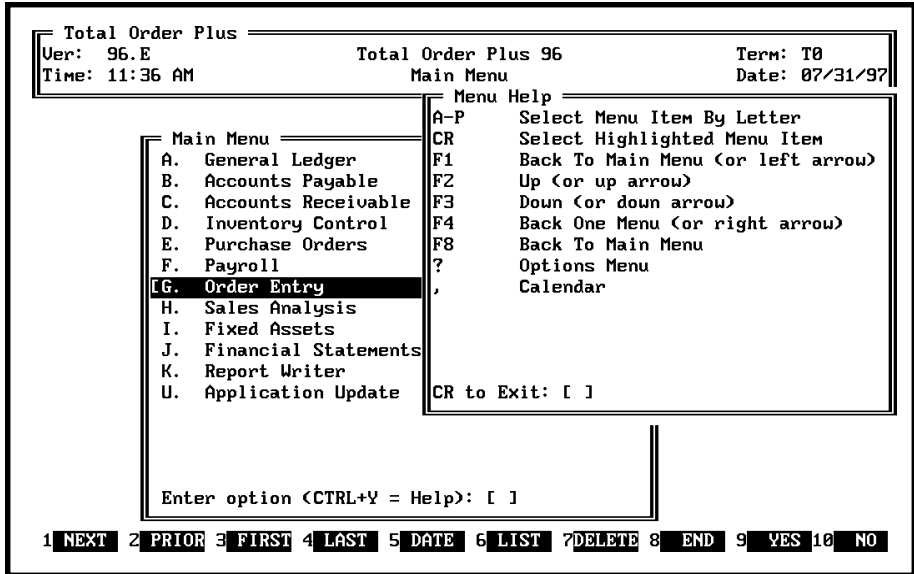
Total Order Plus

Ver: 96.E
Time: 11:36 AM

Total Order Plus 96
Main Menu

Term: T0
Date: 07/31/97

Main Menu
A. General Ledger
B. Accounts Payable
C. Accounts Receivable
D. Inventory Control
E. Purchase Orders
F. Payroll
G. Order Entry
H. Sales Analysis
I. Fixed Assets
J. Financial Statements
K. Report Writer
U. Application Update

Enter option (CTRL+Y = Help): [ ]

Menu Help
A-P Select Menu Item By Letter
CR Select Highlighted Menu Item
F1 Back To Main Menu (or left arrow)
F2 Up (or up arrow)
F3 Down (or down arrow)
F4 Back One Menu (or right arrow)
F8 Back To Main Menu
? Options Menu
, Calendar

CR to Exit: [ ]

1 NEXT 2 PRIOR 3 FIRST 4 LAST 5 DATE 6 LIST 7 DELETE 8 END 9 YES 10 NO